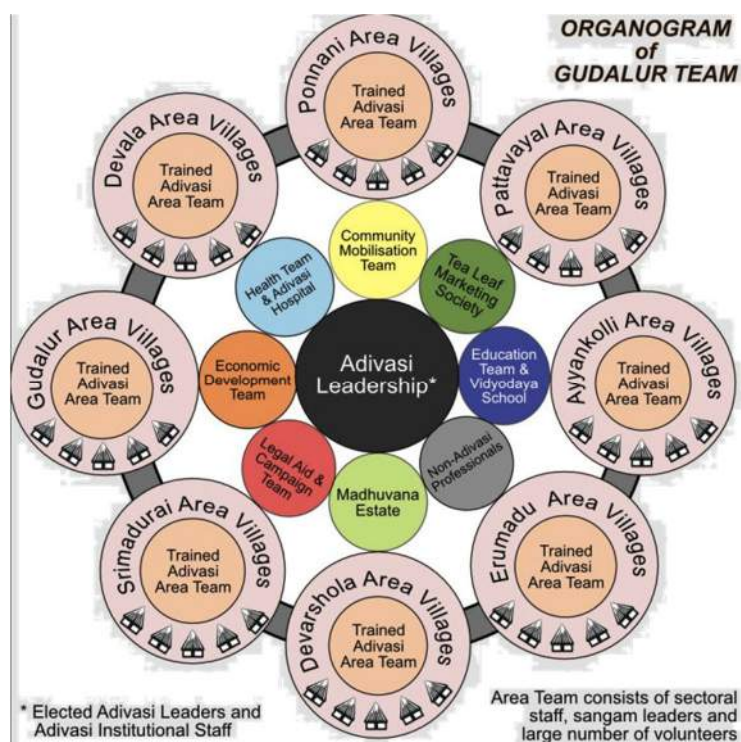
ORGANOGRAM of GUDALUR TEAM

Ponnani Area Villages
Trained Adivasi Area Team

Pattavayal Area Villages
Trained Adivasi Area Team

Ayyankolli Area Villages
Trained Adivasi Area Team

Erumadu Area Villages
Trained Adivasi Area Team

Devarshola Area Villages
Trained Adivasi Area Team

Srimadurai Area Villages
Trained Adivasi Area Team

Gudalur Area Villages
Trained Adivasi Area Team

Devala Area Villages
Trained Adivasi Area Team

Community Mobilisation Team

Tea Leaf Marketing Society

Education Team & Vidyodaya School

Non-Adivasi Professionals

Madhuvana Estate

Legal Aid & Campaign Team

Economic Development Team

Health Team & Adivasi Hospital

Adivasi Leadership*

* Elected Adivasi Leaders and Adivasi Institutional Staff

Area Team consists of sectoral staff, sangam leaders and large number of volunteers